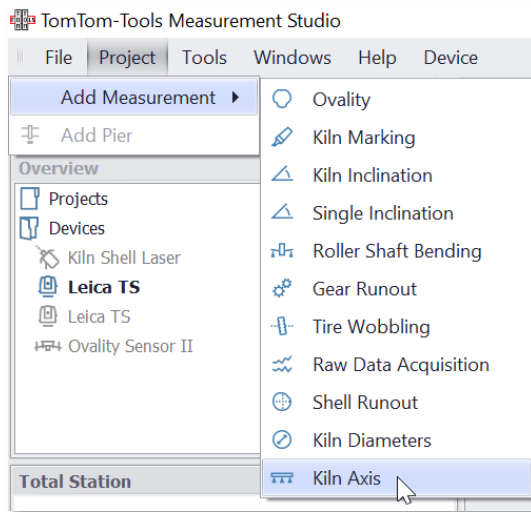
TomTom-Tools Measurement Studio

File Project Tools Windows Help Device

Add Measurement

Add Pier

Overview

Projects

Devices

Kiln Shell Laser

Leica TS

Leica TS

Ovality Sensor II

Total Station

Ovality

Kiln Marking

Kiln Inclination

Single Inclination

Roller Shaft Bending

Gear Runout

Tire Wobbling

Raw Data Acquisition

Shell Runout

Kiln Diameters

Kiln Axis